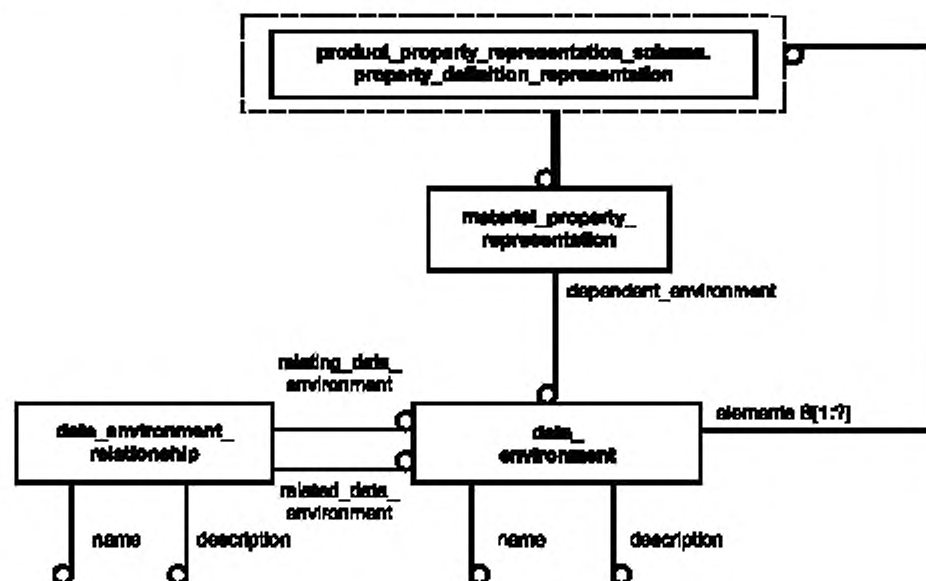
product_property_representation_schema.
property_definition_representation

material_property_
representation

dependent_environment

relating_data_
environment

elements S[1:?]

data_environment_
relationship

data_
environment

related_data_
environment

name

description

name

description